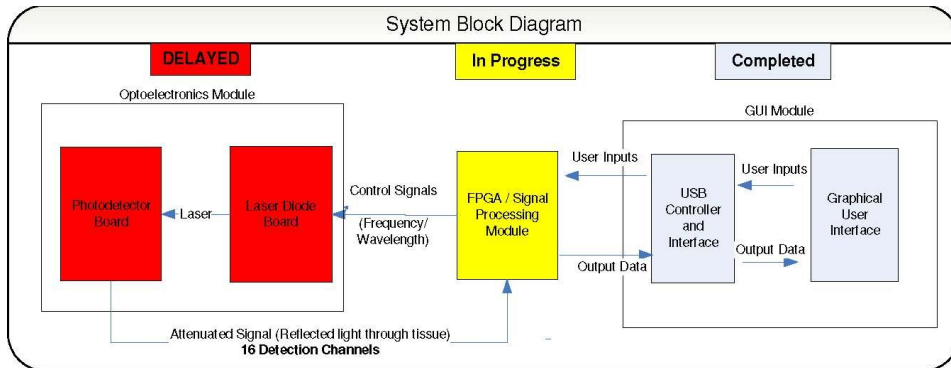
System Block Diagram

DELAYED

In Progress

Completed

Optoelectronics Module

Photodetector Board

Laser

Laser Diode Board

Control Signals

(Frequency/ Wavelength)

FPGA / Signal Processing Module

User Inputs

Output Data

GUI Module

USB Controller and Interface

User Inputs

Output Data

Graphical User Interface

Attenuated Signal (Reflected light through tissue)
16 Detection Channels